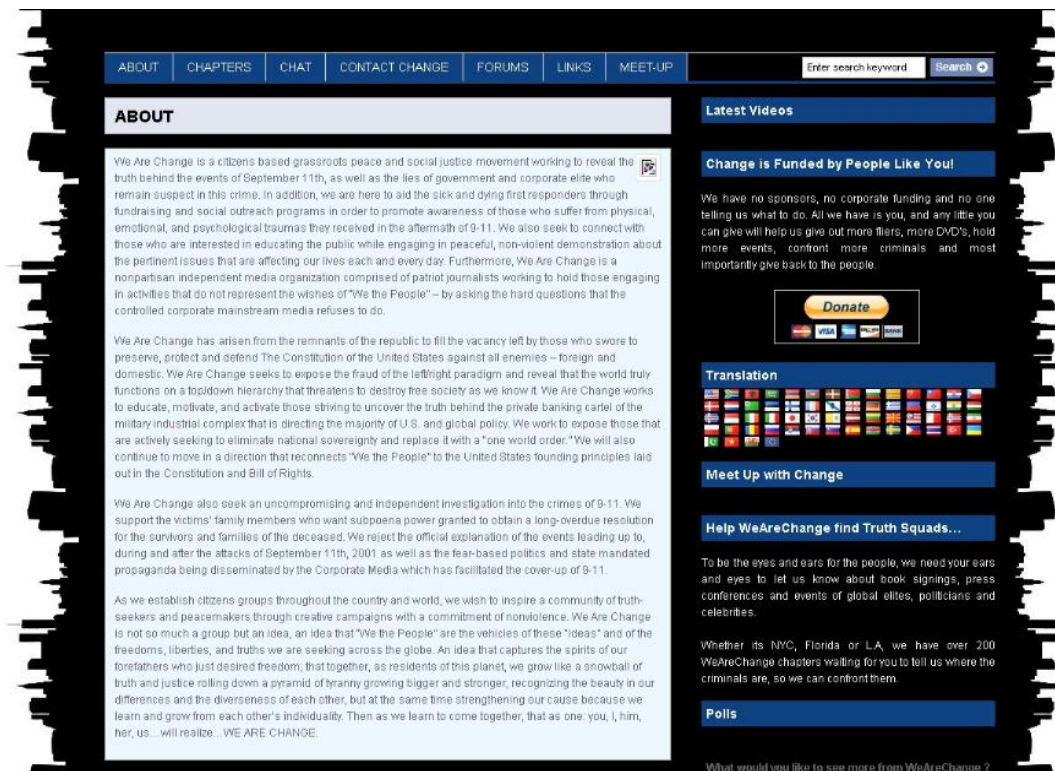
ABOUT | CHAPTERS | CHAT | CONTACT CHANGE | FORUMS | LINKS | MEET-UP

Enter search keyword

Search

ABOUT

We Are Change is a citizens based grassroots peace and social justice movement working to reveal the truth behind the events of September 11th, as well as the lies of government and corporate elite who remain suspect in this crime. In addition, we are here to aid the sick and dying first responders through fundraising and social outreach programs in order to promote awareness of those who suffer from physical, emotional, and psychological traumas they received in the aftermath of 9-11. We also seek to connect with those who are interested in educating the public while engaging in peaceful, non-violent demonstration about the pertinent issues that are affecting our lives each and every day. Furthermore, We Are Change is a nonpartisan independent media organization comprised of patriot journalists working to hold those engaging in activities that do not represent the wishes of "We the People" – by asking the hard questions that the controlled corporate mainstream media refuses to do.

We Are Change has arisen from the remnants of the republic to fill the vacancy left by those who swore to preserve, protect and defend The Constitution of the United States against all enemies – foreign and domestic. We Are Change seeks to expose the fraud of the left/right paradigm and reveal that the world truly functions on a top/down hierarchy that threatens to destroy free society as we know it. We Are Change works to educate, motivate, and activate those striving to uncover the truth behind the private banking cartel of the military industrial complex that is directing the majority of U.S. and global policy. We work to expose those that are actively seeking to eliminate national sovereignty and replace it with a "one world order." We will also continue to move in a direction that reconnects "We the People" to the United States founding principles laid out in the Constitution and Bill of Rights.

We Are Change also seek an uncompromising and independent investigation into the crimes of 9-11. We support the victims' family members who want subpoena power granted to obtain a long-overdue resolution for the survivors and families of the deceased. We reject the official explanation of the events leading up to, during and after the attacks of September 11th, 2001 as well as the fear-based politics and state mandated propaganda being disseminated by the Corporate Media which has facilitated the cover-up of 9-11.

As we establish citizens groups throughout the country and world, we wish to inspire a community of truth-seekers and peacemakers through creative campaigns with a commitment of nonviolence. We Are Change is not so much a group but an idea, an idea that "We the People" are the vehicles of these "ideas" and of the freedoms, liberties, and truths we are seeking across the globe. An idea that captures the spirits of our forefathers who just desired freedom; that together, as residents of this planet, we grow like a snowball of truth and justice rolling down a pyramid of tyranny growing bigger and stronger, recognizing the beauty in our differences and the diverseness of each other, but at the same time strengthening our cause because we learn and grow from each other's individuality. Then as we learn to come together, that as one: you, I, him, her, us...will realize...WE ARE CHANGE.

Latest Videos

Change is Funded by People Like You!

We have no sponsors, no corporate funding and no one telling us what to do. All we have is you, and any little you can give will help us give out more fliers, more DVD's, hold more events, confront more criminals and most importantly give back to the people.

Donate

Translation

Meet Up with Change

Help WeAreChange find Truth Squads...

To be the eyes and ears for the people, we need your ears and eyes to let us know about book signings, press conferences and events of global elites, politicians and celebrities.

Whether its NYC, Florida or L.A, we have over 200 WeAreChange chapters waiting for you to tell us where the criminals are, so we can confront them.

Polls

What would you like to see more from WeAreChange ?